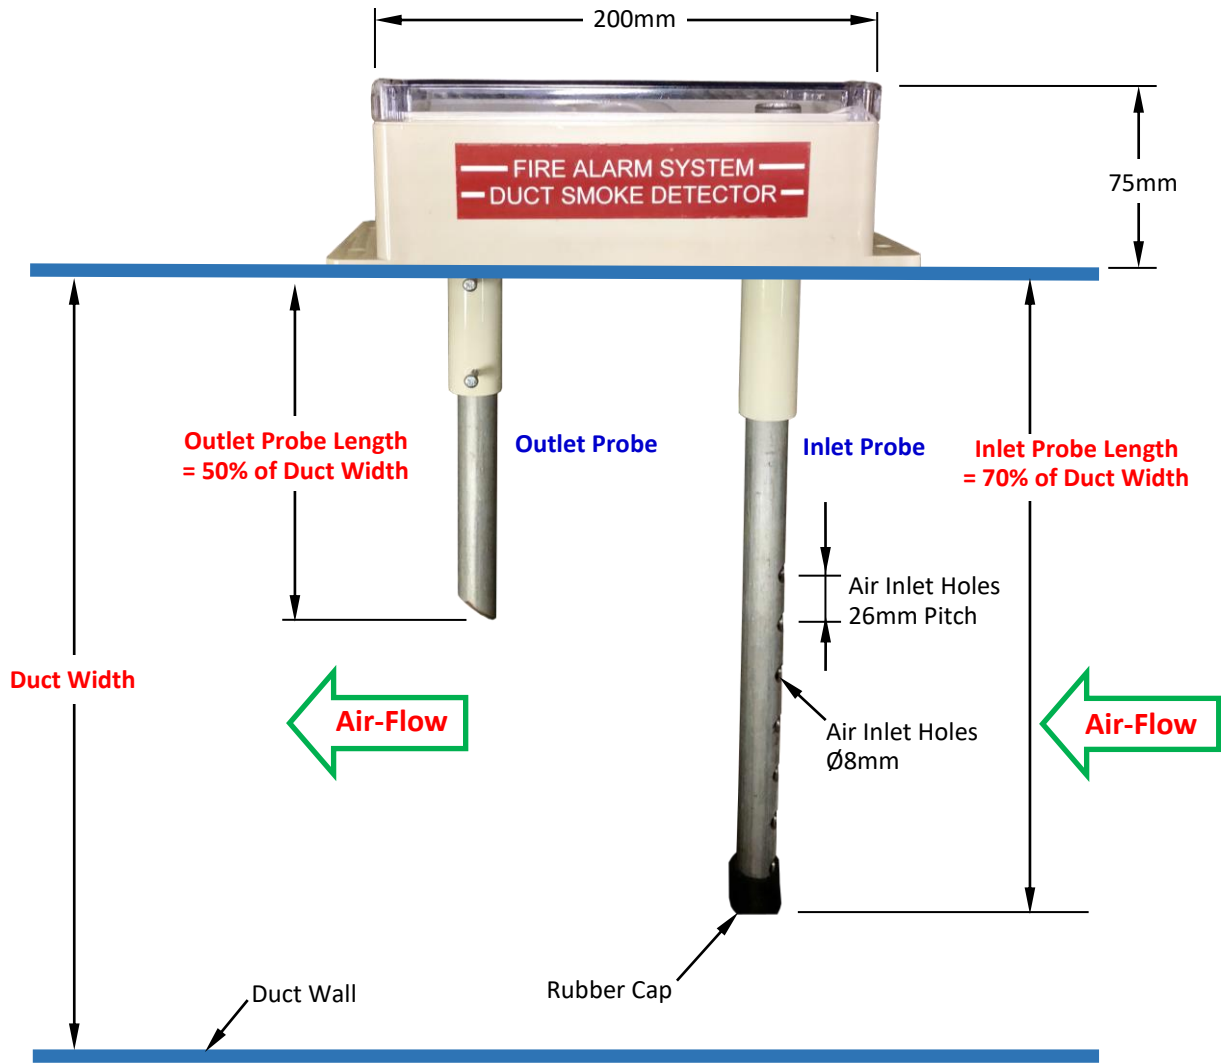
200mm

75mm

FIRE ALARM SYSTEM
DUCT SMOKE DETECTOR

Outlet Probe Length
= 50% of Duct Width

Outlet Probe

Inlet Probe

Inlet Probe Length
= 70% of Duct Width

Air Inlet Holes
26mm Pitch

Duct Width

Air-Flow

Air Inlet Holes
Ø8mm

Air-Flow

Duct Wall

Rubber Cap